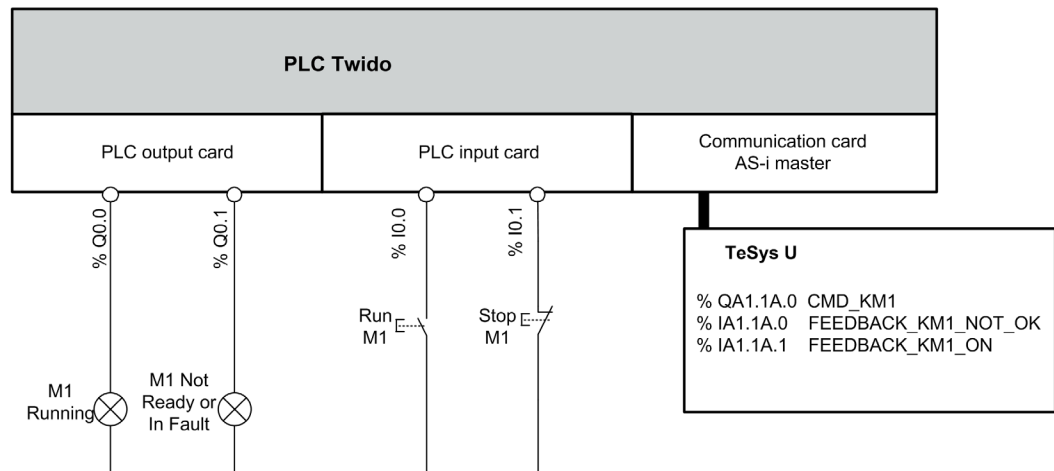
PLC Twido

PLC output card

PLC input card

Communication card
AS-i master

% Q0.0

% Q0.1

% I0.0

% I0.1

TeSys U

% QA1.1A.0 CMD_KM1
% IA1.1A.0 FEEDBACK_KM1_NOT_OK
% IA1.1A.1 FEEDBACK_KM1_ON

Run
M1

Stop
M1

M1
Running

M1 Not
Ready or
In Fault